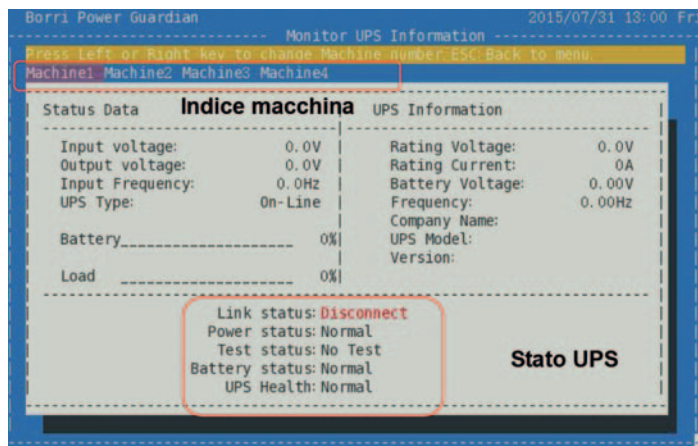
Borri Power Guardian 2015/07/31 13:00 Fr

Monitor UPS Information

Press Left or Right key to change Machine number.ESC:Back to menu.

Machine1 Machine2 Machine3 Machine4

Status Data

Indice macchina

UPS Information

| | |
|---|---|
| Input voltage: 0.0V | Rating Voltage: 0.0V |
| Output voltage: 0.0V | Rating Current: 0A |
| Input Frequency: 0.0Hz | Battery Voltage: 0.00V |
| UPS Type: On-Line | Frequency: 0.00Hz |
| | Company Name: |
| Battery 0% | UPS Model: |
| | Version: |
| Load 0% | |

Link status: Disconnect
Power status: Normal
Test status: No Test
Battery status: Normal
UPS Health: Normal

Stato UPS